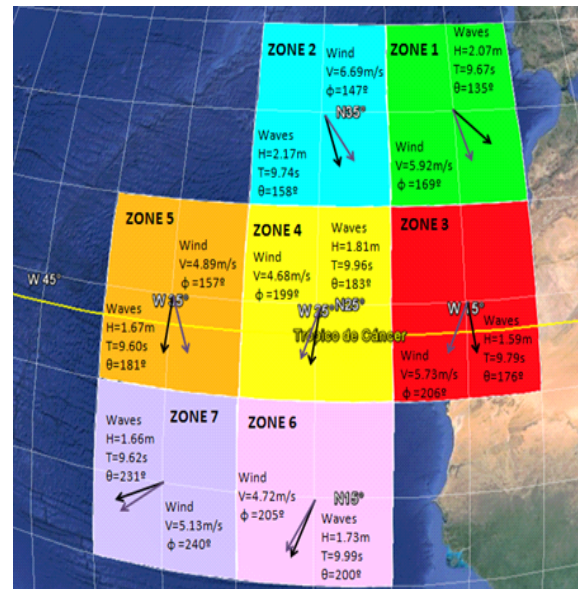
ZONE 2
Wind
V=6.69m/s
ϕ=147º

N35°

Waves
H=2.17m
T=9.74s
θ=158º

ZONE 1
Waves
H=2.07m
T=9.67s
θ=135º

Wind
V=5.92m/s
ϕ =169º

ZONE 5
Wind
V=4.89m/s
ϕ =157º

W 45°

W 35°

Waves
H=1.67m
T=9.60s
θ=181º

ZONE 4
Wind
V=4.68m/s
ϕ =199º

Waves
H=1.81m
T=9.96s
θ=183º

W 25° N25°

Trópico de Cáncer

ZONE 3

W 15°

Waves
H=1.59m
T=9.79s
θ=176º

Wind
V=5.73m/s
ϕ =206º

Waves
H=1.66m
T=9.62s
θ=231º

ZONE 7

Wind
V=5.13m/s
ϕ =240º

ZONE 6

Wind
V=4.72m/s
ϕ =205º

N15°

Waves
H=1.73m
T=9.99s
θ=200º